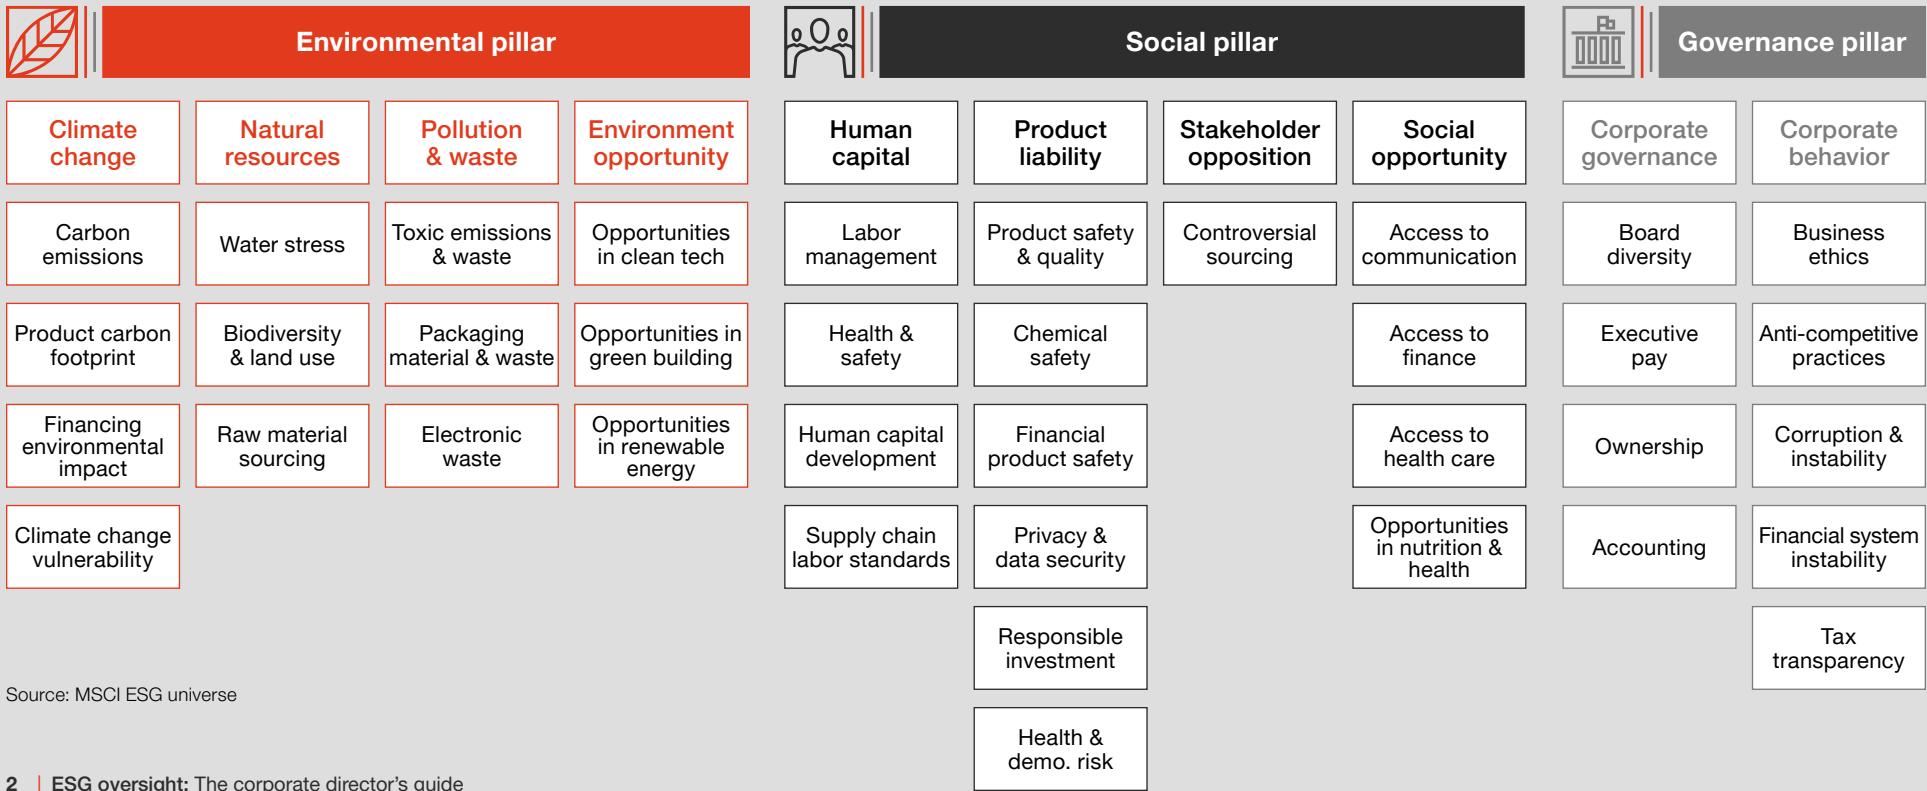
Environmental pillar

Climate change

Carbon emissions

Product carbon footprint

Financing environmental impact

Climate change vulnerability

Natural resources

Water stress

Biodiversity & land use

Raw material sourcing

Pollution & waste

Toxic emissions & waste

Packaging material & waste

Electronic waste

Environment opportunity

Opportunities in clean tech

Opportunities in green building

Opportunities in renewable energy

Social pillar

Human capital

Labor management

Health & safety

Human capital development

Supply chain labor standards

Product liability

Product safety & quality

Chemical safety

Financial product safety

Privacy & data security

Responsible investment

Health & demo. risk

Stakeholder opposition

Controversial sourcing

Social opportunity

Access to communication

Access to finance

Access to health care

Opportunities in nutrition & health

Governance pillar

Corporate governance

Board diversity

Executive pay

Ownership

Accounting

Corporate behavior

Business ethics

Anti-competitive practices

Corruption & instability

Financial system instability

Tax transparency

Source: MSCI ESG universe

2 | ESG oversight: The corporate director's guide